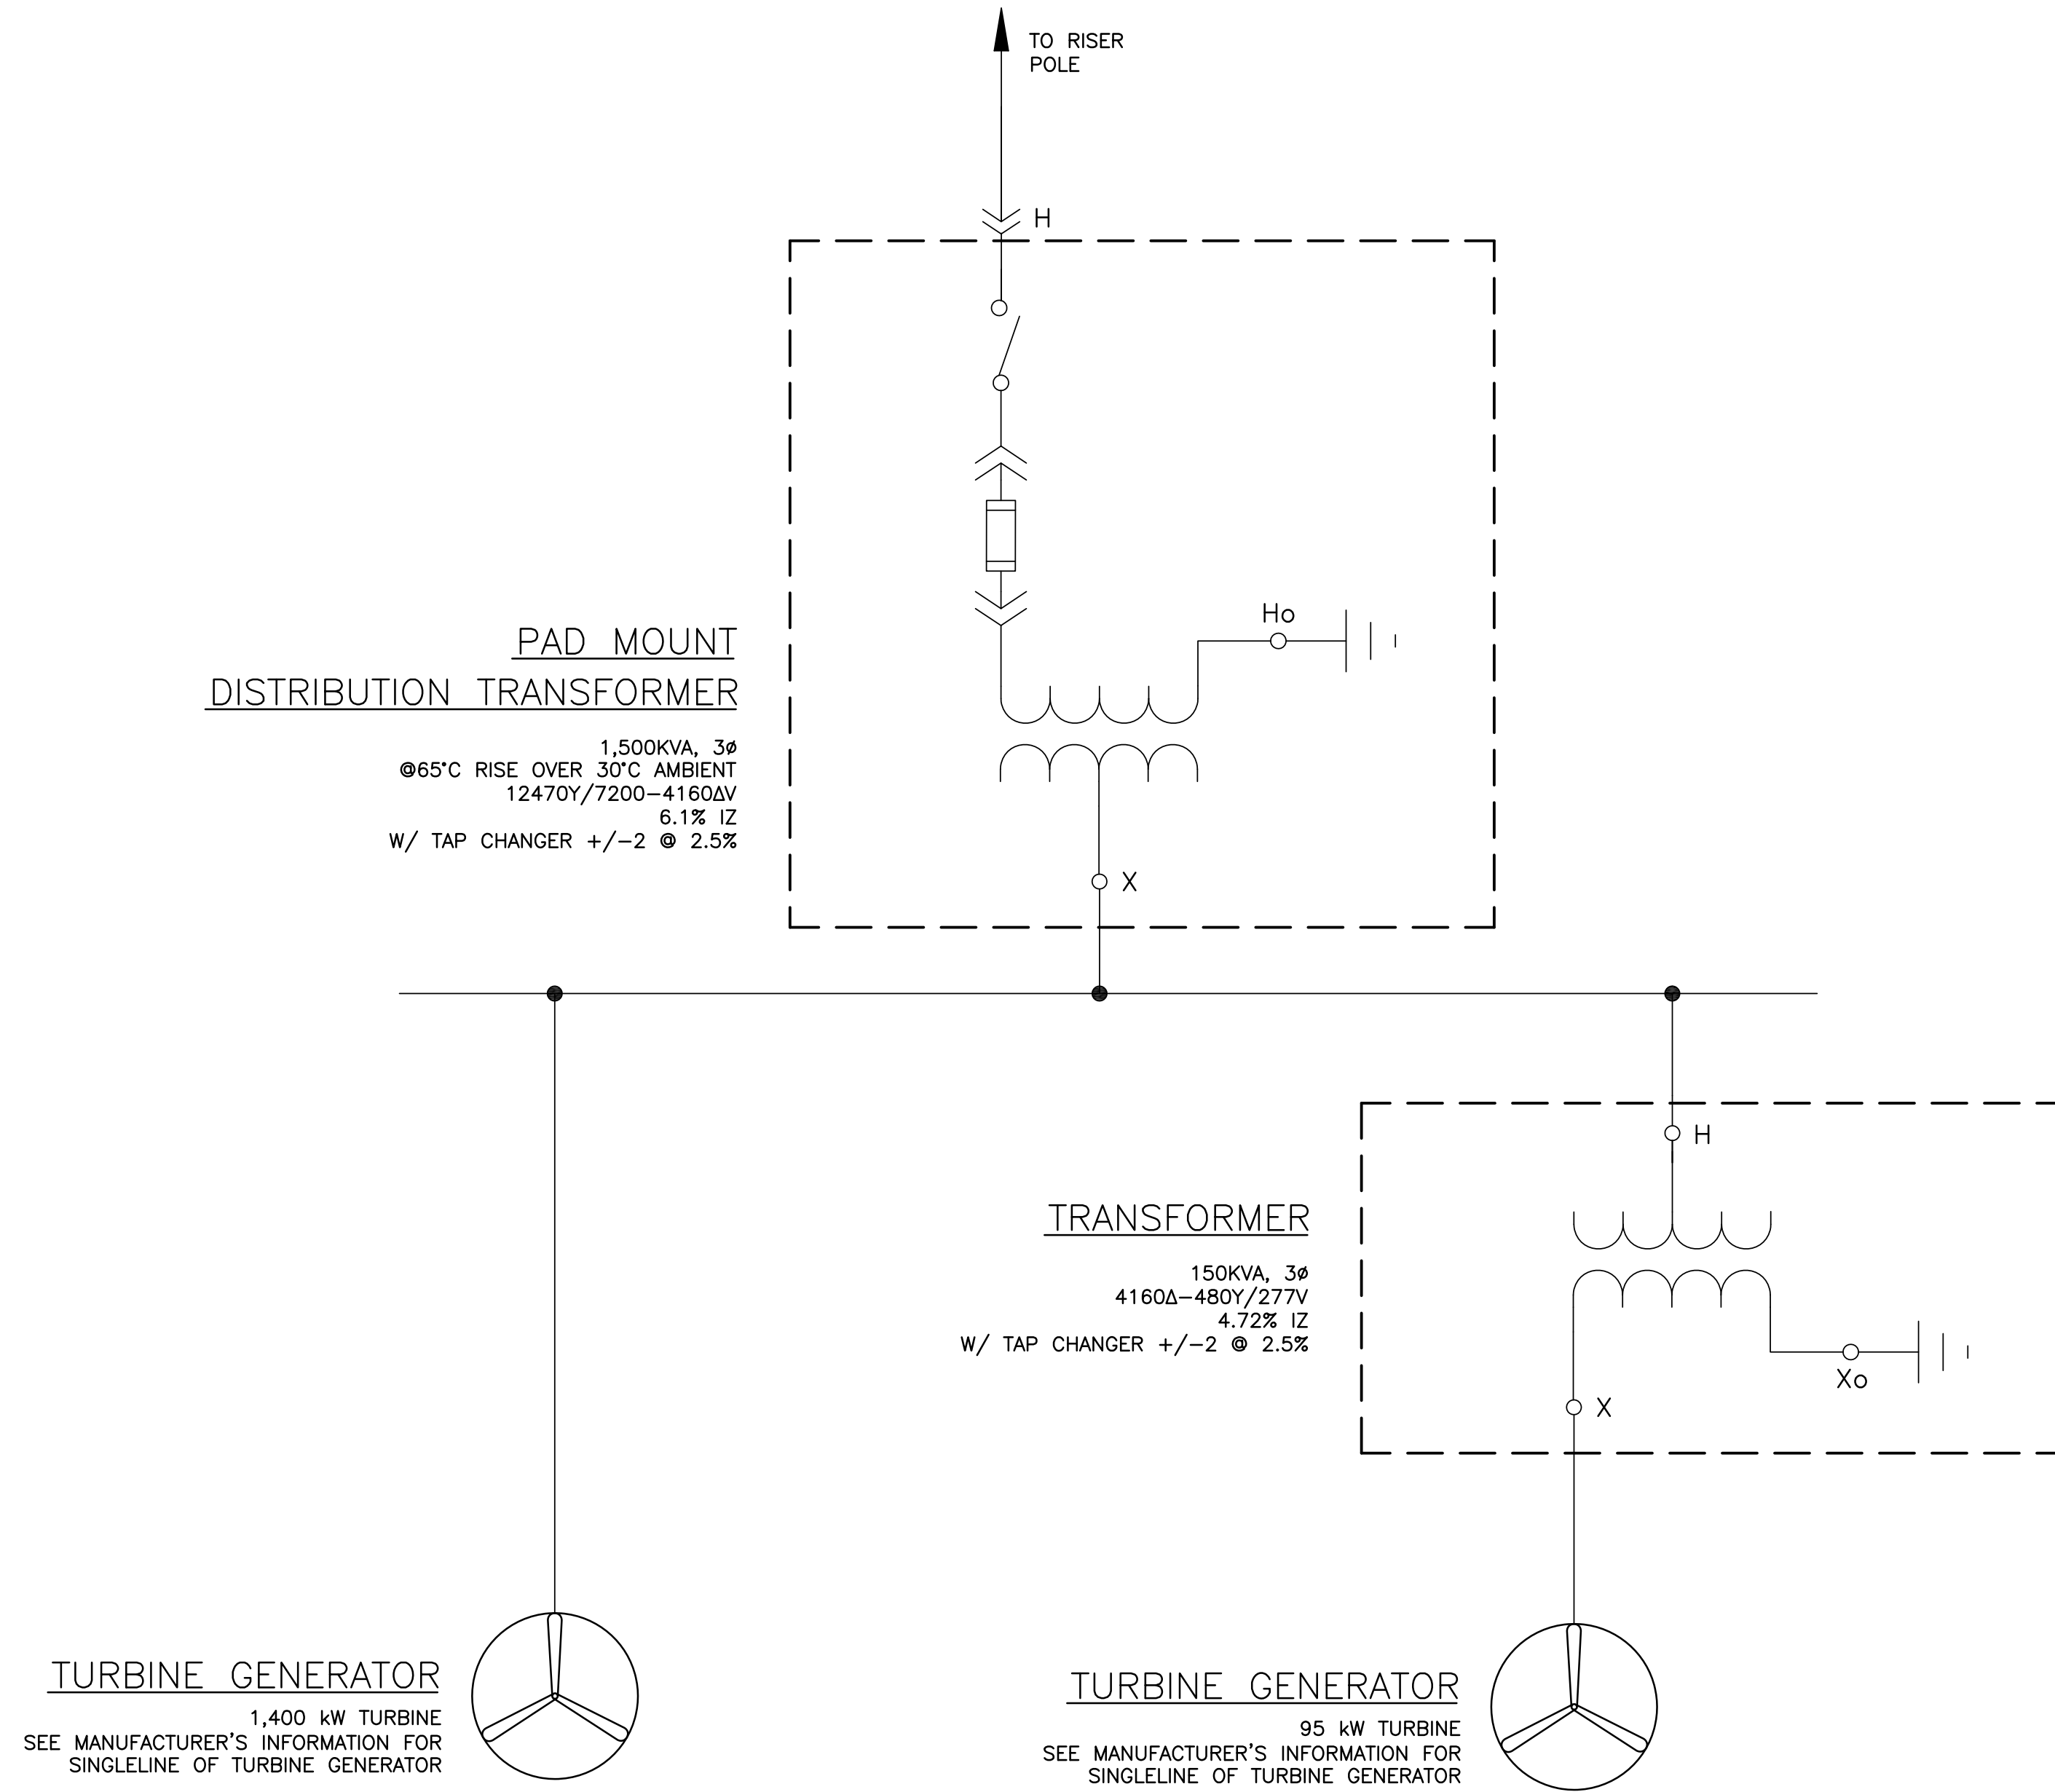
TO RISER POLE

H

Ho

PAD MOUNT DISTRIBUTION TRANSFORMER

1,500KVA, 3ø
@65°C RISE OVER 30°C AMBIENT
12470Y/7200–4160ΔV
6.1% IZ
W/ TAP CHANGER +/–2 @ 2.5%

X

H

TRANSFORMER

150KVA, 3ø
4160Δ–480Y/277V
4.72% IZ
W/ TAP CHANGER +/–2 @ 2.5%

Xo

X

TURBINE GENERATOR

1,400 kW TURBINE
SEE MANUFACTURER'S INFORMATION FOR SINGLELINE OF TURBINE GENERATOR

TURBINE GENERATOR

95 kW TURBINE
SEE MANUFACTURER'S INFORMATION FOR SINGLELINE OF TURBINE GENERATOR